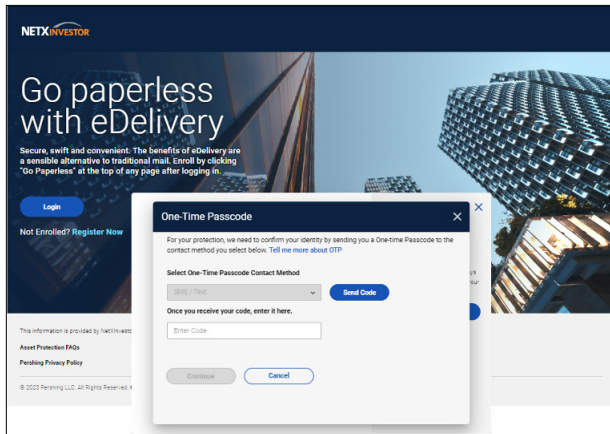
NETXINVESTOR

Go paperless with eDelivery

Secure, swift and convenient. The benefits of eDelivery are a sensible alternative to traditional mail. Enroll by clicking "Go Paperless" at the top of any page after logging in.

Login

Not Enrolled? Register Now

This information is provided by NetXInvestor

Asset Protection FAQs

Pershing Privacy Policy

© 2023 Pershing LLC. All Rights Reserved. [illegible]

One-Time Passcode

For your protection, we need to confirm your identity by sending you a One-time Passcode to the contact method you select below. Tell me more about OTP

Select One-Time Passcode Contact Method

SMS / Text

Send Code

Once you receive your code, enter it here.

Enter Code

Continue

Cancel